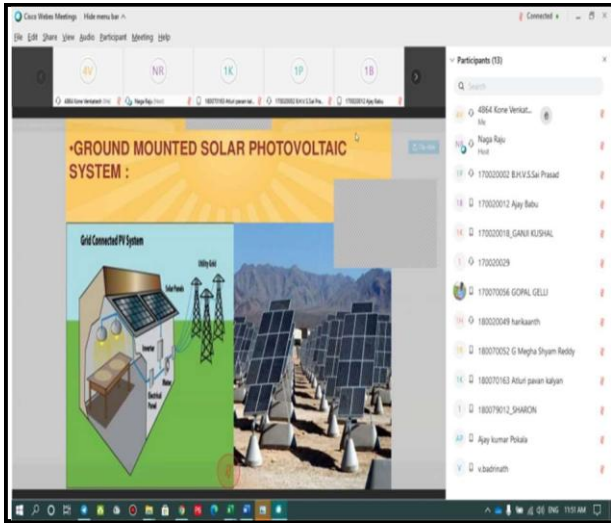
Cisco Webex Meetings Hide menu bar ^

Connected

File Edit Share View Audio Participant Meeting Help

4V NR 1K 1P 1B

4864 Kone Venkatesh Naga Raju (Host) 180070163 Atluri pavan ka... 170020002 B.H.V.S.Sai Pra... 170020012 Ajay Babu

Participants (13)

Search

4864 Kone Venkat... Me

Naga Raju Host

170020002 B.H.V.S.Sai Prasad

170020012 Ajay Babu

170020018_GANJI KUSHAL

170020029

170070056 GOPAL GELLI

180020049 harikaanth

180070052 G Megha Shyam Reddy

180070163 Atluri pavan kalyan

180079012_SHARON

Ajay kumar Pokala

v.badrinath

•GROUND MOUNTED SOLAR PHOTOVOLTAIC SYSTEM :

Grid Connected PV System

Utility Grid

Solar Panels

Inverter

Meter

Electrical Panel

ENG 11:51 AM